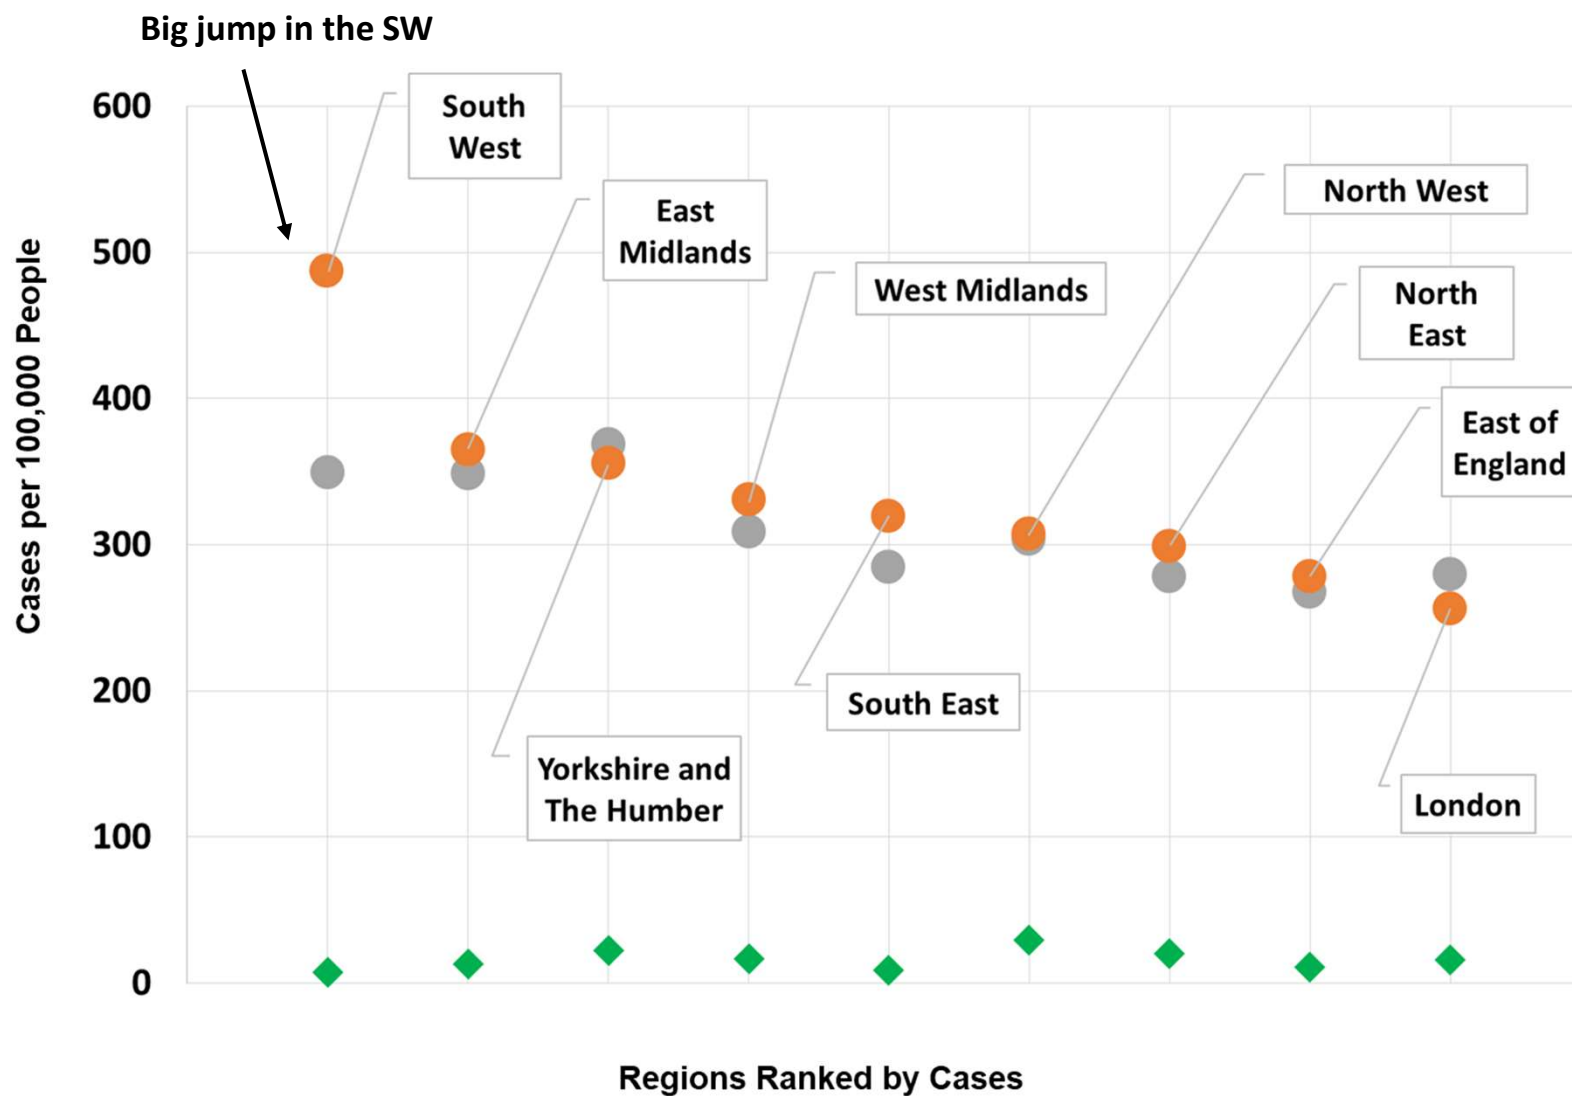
Big jump in the SW

600
500
400
300
200
100
0

Cases per 100,000 People

South West

East Midlands

West Midlands

North West

North East

East of England

Yorkshire and The Humber

South East

London

Regions Ranked by Cases